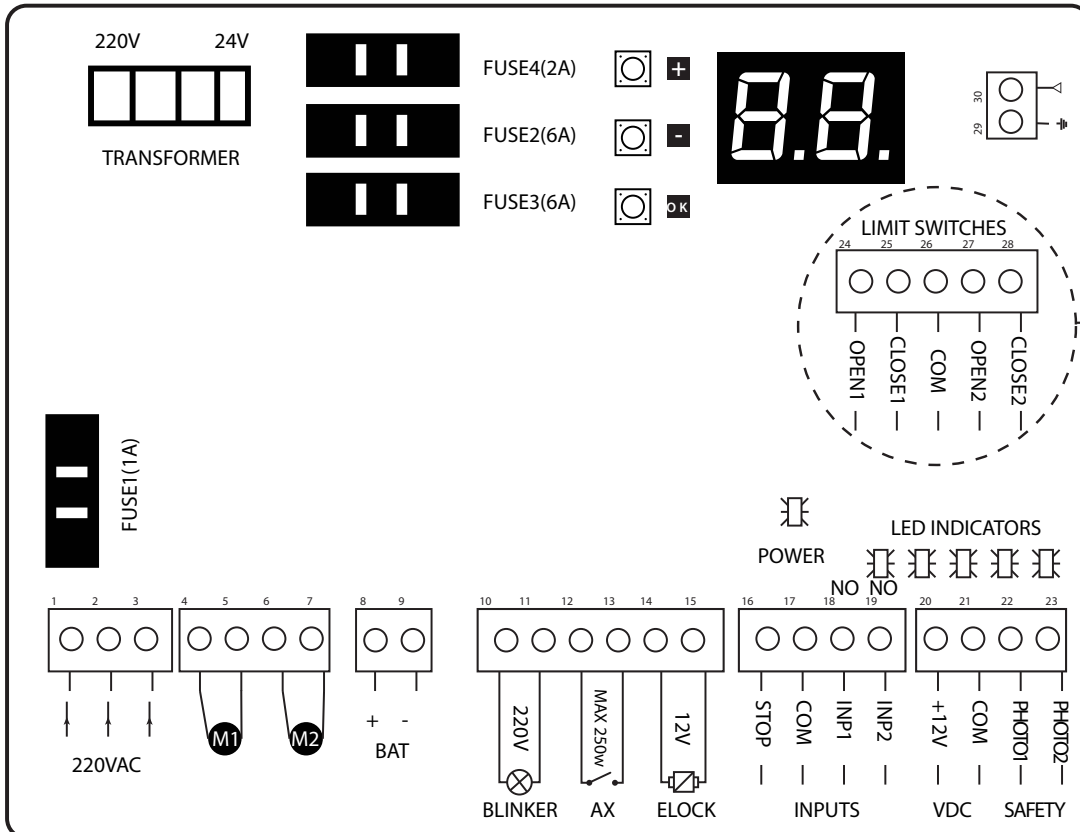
220V 24V

TRANSFORMER

FUSE4(2A)

FUSE2(6A)

FUSE3(6A)

+

-

OK

8.8.

30 29

LIMIT SWITCHES

24 25 26 27 28

OPEN1 CLOSE1 COM OPEN2 CLOSE2

FUSE1(1A)

POWER

LED INDICATORS

NO NO

1 2 3 4 5 6 7 8 9 10 11 12 13 14 15 16 17 18 19 20 21 22 23

M1 M2

220VAC

+ -

BAT

220V MAX 250w 12V

BLINKER AX ELOCK

STOP COM INP1 INP2

INPUTS

+12V COM PHOTO1 PHOTO2

VDC SAFETY